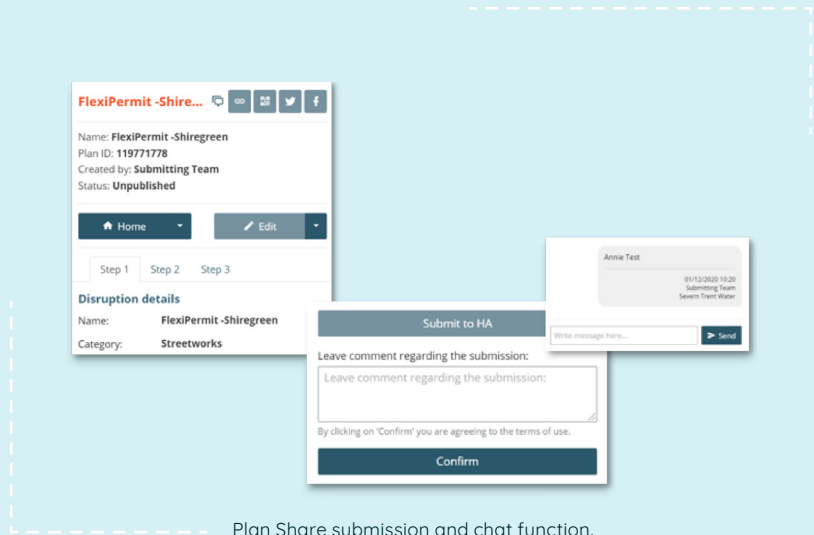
FlexiPermit -Shire...

Name: FlexiPermit -Shiregreen
Plan ID: 119771778
Created by: Submitting Team
Status: Unpublished

Home
Edit

Step 1 Step 2 Step 3

Disruption details

Name: FlexiPermit -Shiregreen

Category: Streetworks

Annie Test

01/12/2020 10:20
Submitting Team
Severn Trent Water

Write message here...
Send

Submit to HA

Leave comment regarding the submission:

Leave comment regarding the submission:

By clicking on 'Confirm' you are agreeing to the terms of use.

Confirm

Plan Share submission and chat function.